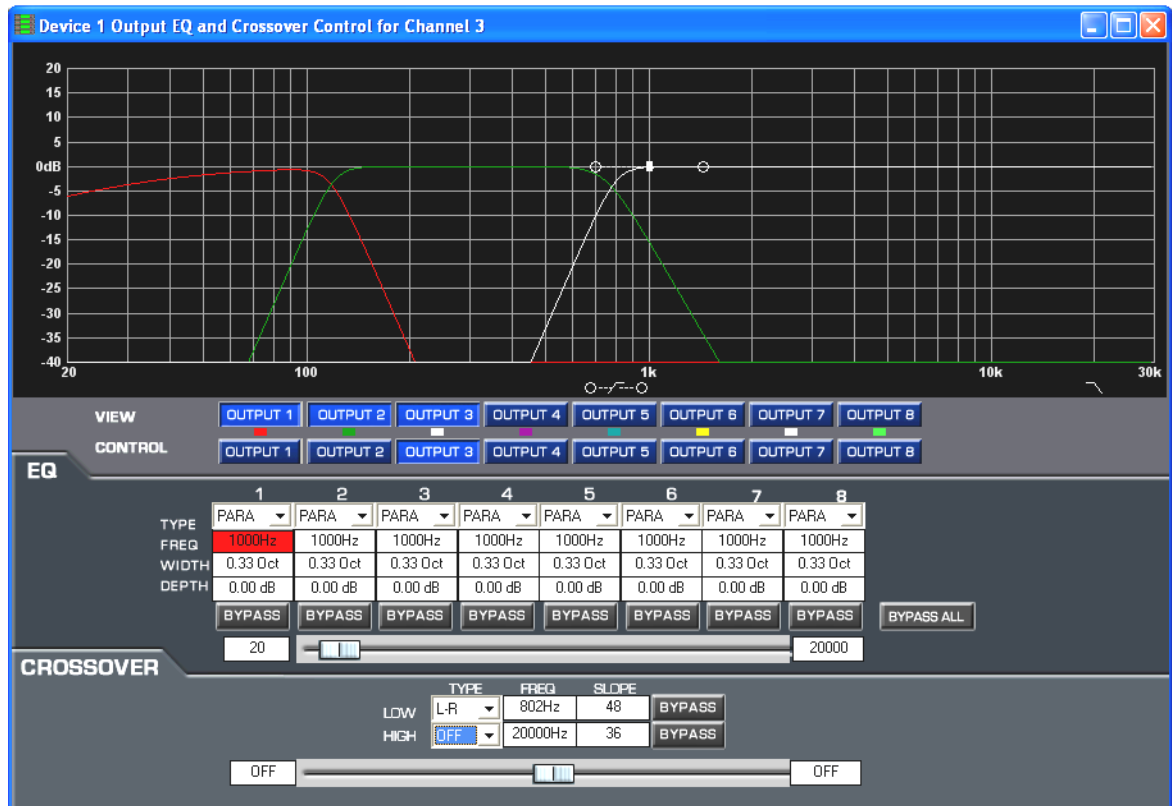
Device 1 Output EQ and Crossover Control for Channel 3

20
15
10
5
0dB
-5
-10
-15
-20
-25
-30
-35
-40
20
100
1k
10k
30k

VIEW
OUTPUT 1 OUTPUT 2 OUTPUT 3 OUTPUT 4 OUTPUT 5 OUTPUT 6 OUTPUT 7 OUTPUT 8
CONTROL
OUTPUT 1 OUTPUT 2 OUTPUT 3 OUTPUT 4 OUTPUT 5 OUTPUT 6 OUTPUT 7 OUTPUT 8

EQ

| | 1 | 2 | 3 | 4 | 5 | 6 | 7 | 8 |
|---|---|---|---|---|---|---|---|---|
| TYPE | PARA | PARA | PARA | PARA | PARA | PARA | PARA | PARA |
| FREQ | 1000Hz | 1000Hz | 1000Hz | 1000Hz | 1000Hz | 1000Hz | 1000Hz | 1000Hz |
| WIDTH | 0.33 Oct | 0.33 Oct | 0.33 Oct | 0.33 Oct | 0.33 Oct | 0.33 Oct | 0.33 Oct | 0.33 Oct |
| DEPTH | 0.00 dB | 0.00 dB | 0.00 dB | 0.00 dB | 0.00 dB | 0.00 dB | 0.00 dB | 0.00 dB |
| | BYPASS | BYPASS | BYPASS | BYPASS | BYPASS | BYPASS | BYPASS | BYPASS |

BYPASS ALL

20
20000

CROSSOVER

| | TYPE | FREQ | SLOPE | |
|---|---|---|---|---|
| LOW | L-R | 802Hz | 48 | BYPASS |
| HIGH | OFF | 20000Hz | 36 | BYPASS |

OFF
OFF